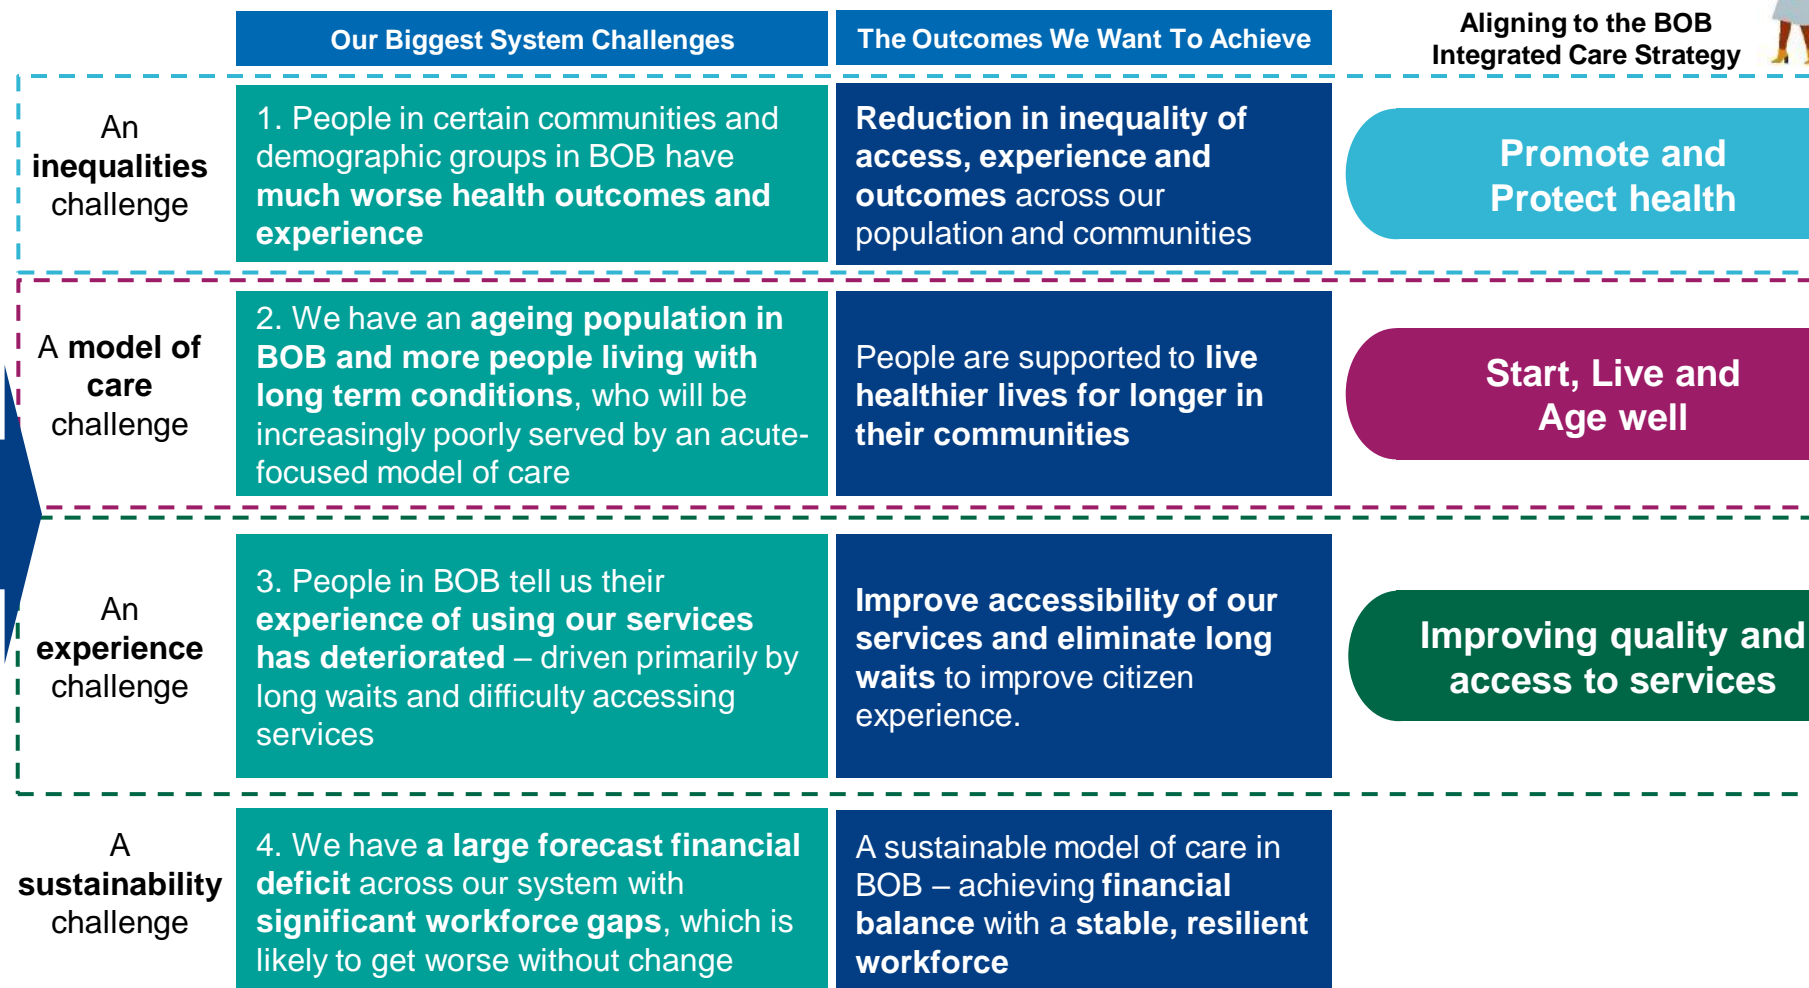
| | Our Biggest System Challenges | The Outcomes We Want To Achieve | Aligning to the BOB Integrated Care Strategy |
|---|---|---|---|
| An **inequalities** challenge | 1. People in certain communities and demographic groups in BOB have **much worse health outcomes and experience** | **Reduction in inequality of access, experience and outcomes** across our population and communities | Promote and Protect health |
| A **model of care** challenge | 2. We have an **ageing population in BOB and more people living with long term conditions**, who will be increasingly poorly served by an acute-focused model of care | People are supported to **live healthier lives for longer in their communities** | Start, Live and Age well |
| An **experience** challenge | 3. People in BOB tell us their **experience of using our services has deteriorated** – driven primarily by long waits and difficulty accessing services | **Improve accessibility of our services and eliminate long waits** to improve citizen experience. | Improving quality and access to services |
| A **sustainability** challenge | 4. We have **a large forecast financial deficit** across our system with **significant workforce gaps**, which is likely to get worse without change | A sustainable model of care in BOB – achieving **financial balance** with a **stable, resilient workforce** | |